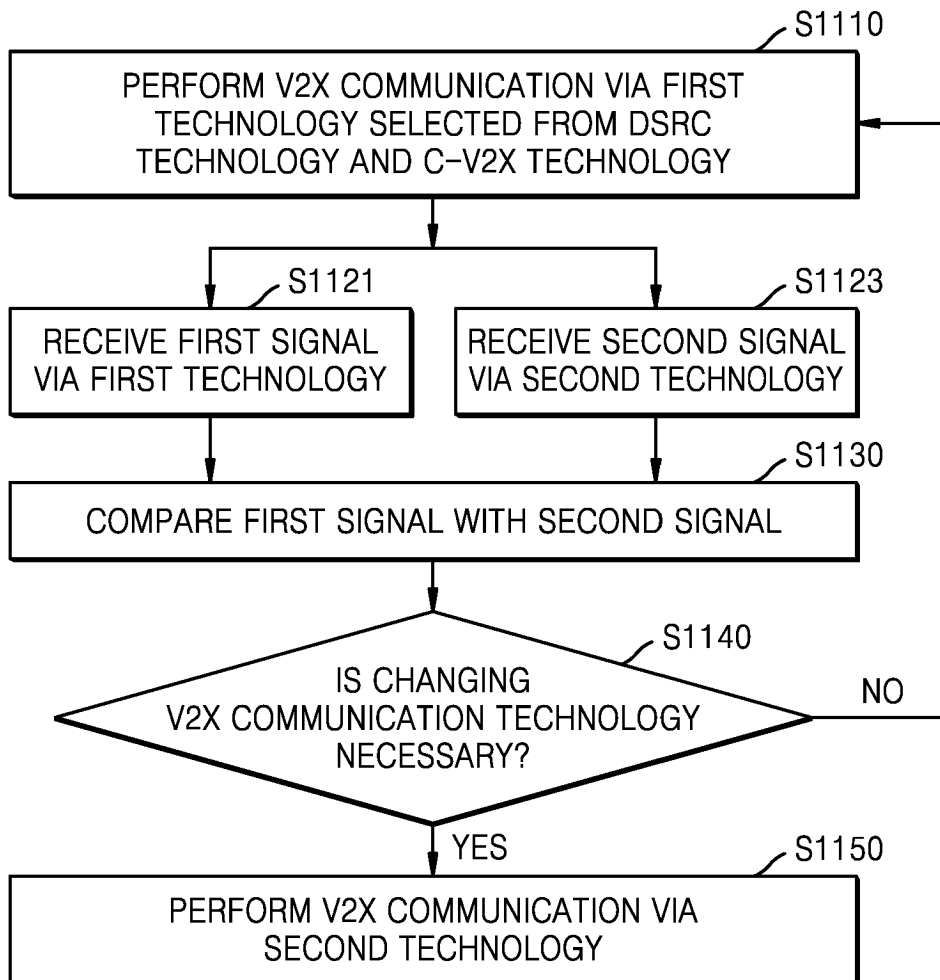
S1110

PERFORM V2X COMMUNICATION VIA FIRST TECHNOLOGY SELECTED FROM DSRC TECHNOLOGY AND C-V2X TECHNOLOGY

S1121

RECEIVE FIRST SIGNAL VIA FIRST TECHNOLOGY

S1123

RECEIVE SECOND SIGNAL VIA SECOND TECHNOLOGY

S1130

COMPARE FIRST SIGNAL WITH SECOND SIGNAL

S1140

IS CHANGING V2X COMMUNICATION TECHNOLOGY NECESSARY?

NO

YES

S1150

PERFORM V2X COMMUNICATION VIA SECOND TECHNOLOGY